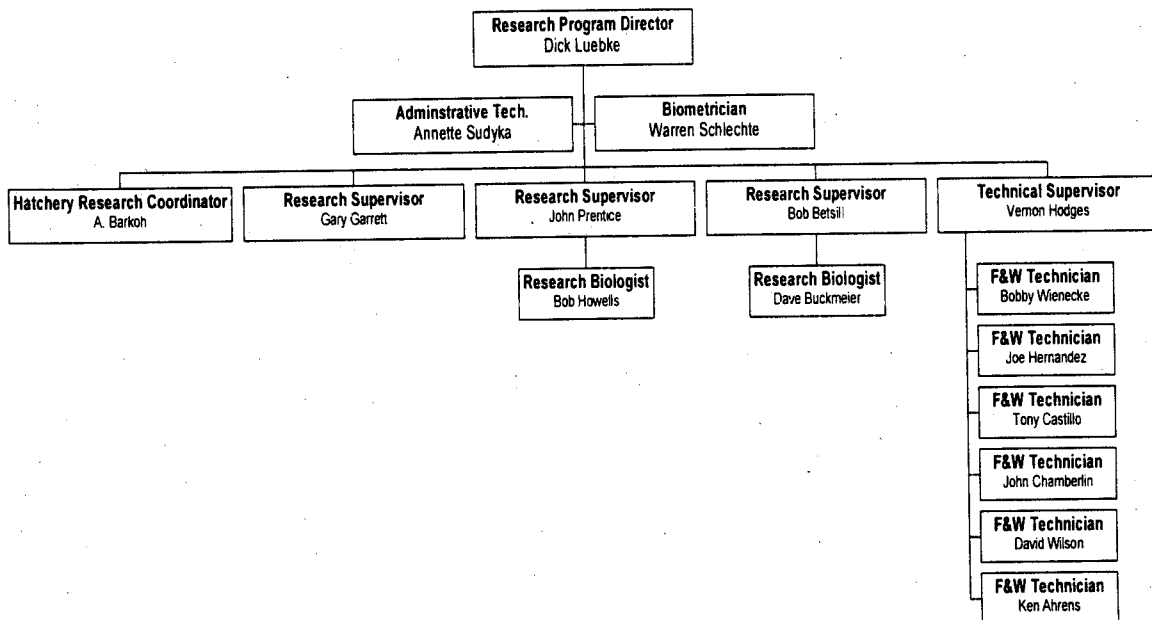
Research Program Director
Dick Luebke

Adminstrative Tech.
Annette Sudyka

Biometrician
Warren Schlechte

Hatchery Research Coordinator
A. Barkoh

Research Supervisor
Gary Garrett

Research Supervisor
John Prentice

Research Biologist
Bob Howells

Research Supervisor
Bob Betsill

Research Biologist
Dave Buckmeier

Technical Supervisor
Vernon Hodges

F&W Technician
Bobby Wienecke

F&W Technician
Joe Hernandez

F&W Technician
Tony Castillo

F&W Technician
John Chamberlin

F&W Technician
David Wilson

F&W Technician
Ken Ahrens